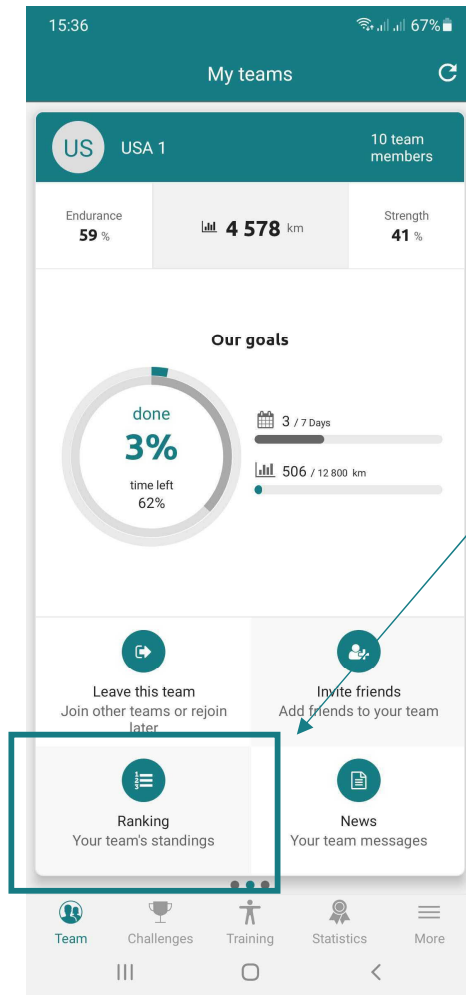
15:36 67%

My teams

US USA 1

10 team members

Endurance
59 %

4 578 km

Strength
41 %

Our goals

done
3%
time left
62%

3 / 7 Days

506 / 12 800 km

Leave this team
Join other teams or rejoin later

Invite friends
Add friends to your team

Ranking
Your team's standings

News
Your team messages

Team
Challenges
Training
Statistics
More